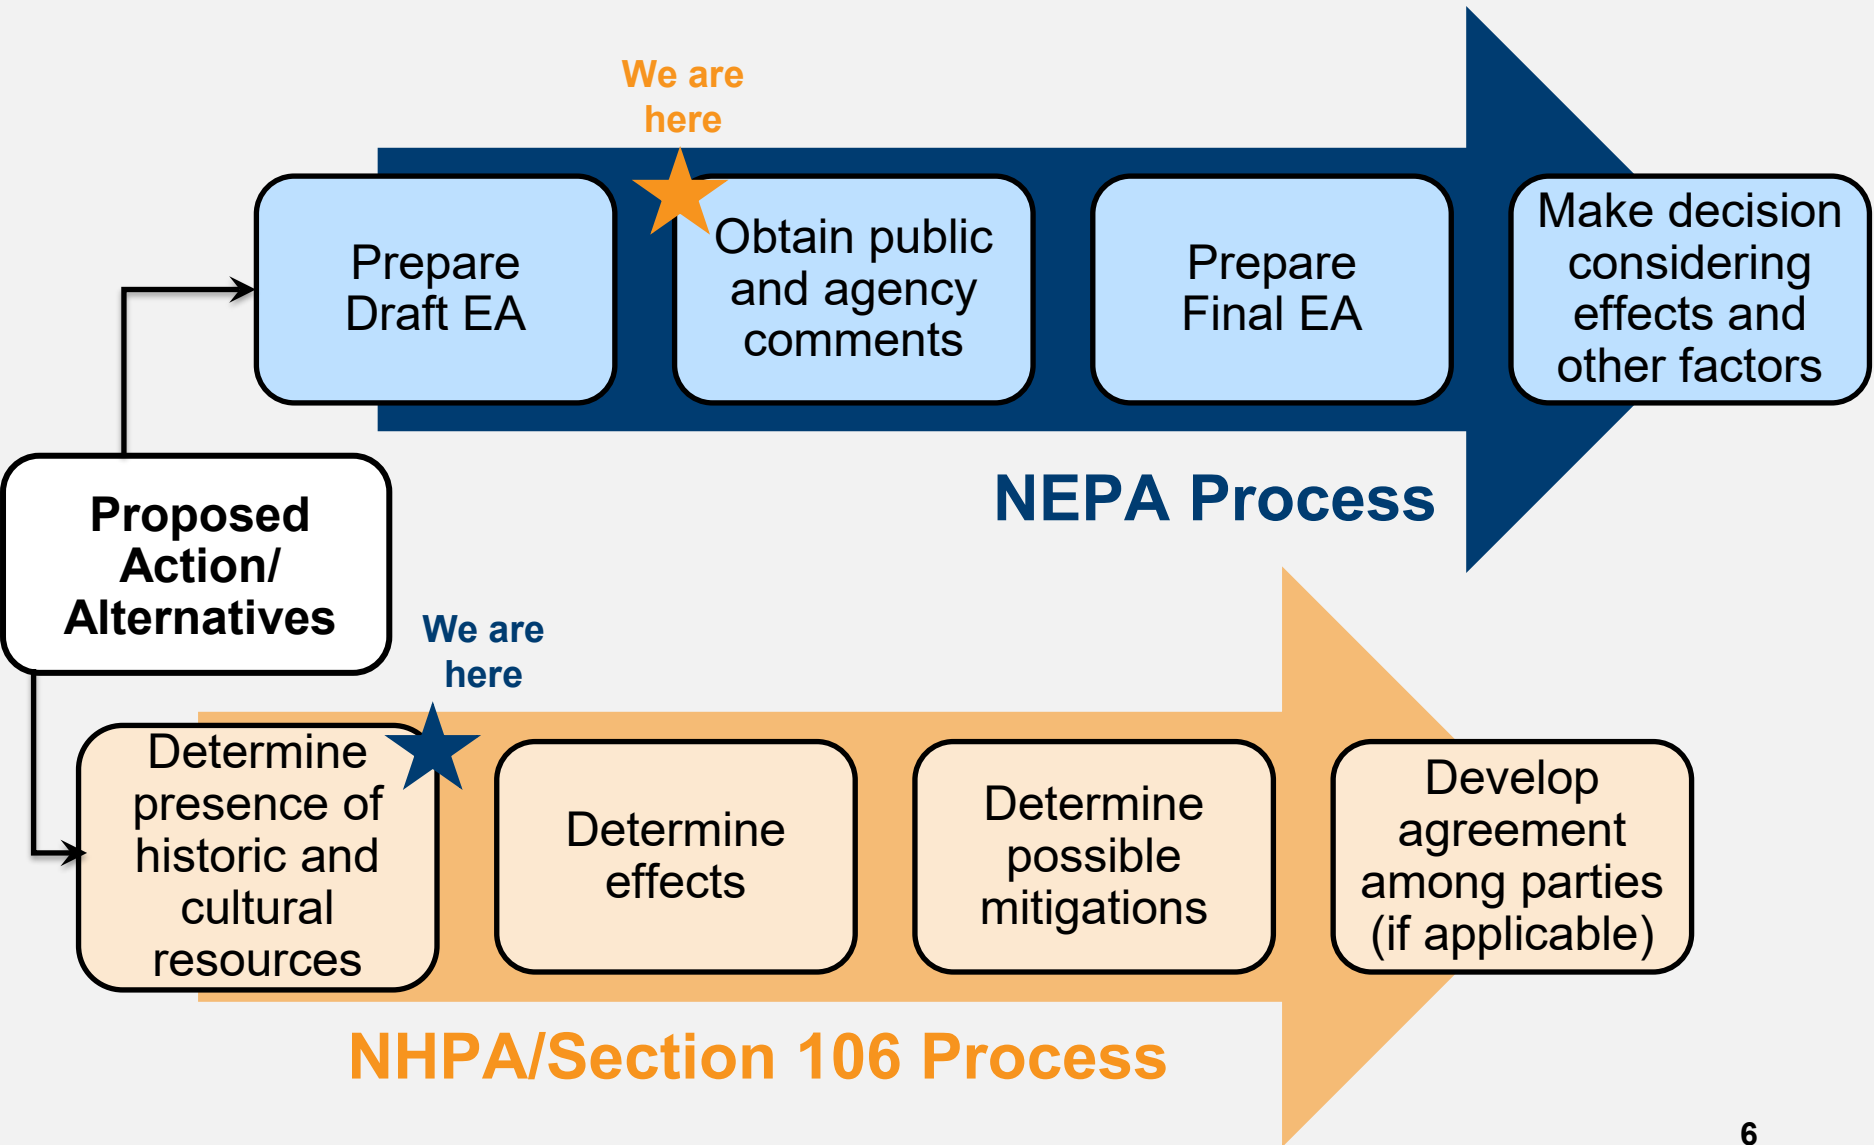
We are here

Prepare Draft EA

Obtain public and agency comments

Prepare Final EA

Make decision considering effects and other factors

NEPA Process

Proposed Action/ Alternatives

We are here

Determine presence of historic and cultural resources

Determine effects

Determine possible mitigations

Develop agreement among parties (if applicable)

NHPA/Section 106 Process

6